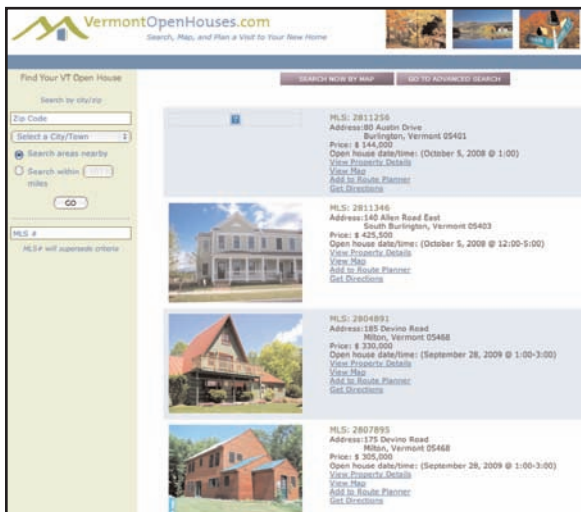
VermontOpenHouses.com
Search, Map, and Plan a Visit to Your New Home

Find Your VT Open House

Search by city/zip

Zip Code

Select a City/Town

Search areas nearby

Search within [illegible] miles

GO

MLS #

MLS# will supersede criteria

SEARCH NOW BY MAP

GO TO ADVANCED SEARCH

MLS: 2811256
Address: 80 Austin Drive
Burlington, Vermont 05401
Price: $ 144,000
Open house date/time: (October 5, 2008 @ 1:00)
View Property Details
View Map
Add to Route Planner
Get Directions

MLS: 2811346
Address: 140 Allen Road East
South Burlington, Vermont 05403
Price: $ 425,500
Open house date/time: (October 5, 2008 @ 12:00-5:00)
View Property Details
View Map
Add to Route Planner
Get Directions

MLS: 2804891
Address: 185 Devino Road
Milton, Vermont 05468
Price: $ 330,000
Open house date/time: (September 28, 2009 @ 1:00-3:00)
View Property Details
View Map
Add to Route Planner
Get Directions

MLS: 2807895
Address: 175 Devino Road
Milton, Vermont 05468
Price: $ 305,000
Open house date/time: (September 28, 2009 @ 1:00-3:00)
View Property Details
View Map
Add to Route Planner
Get Directions